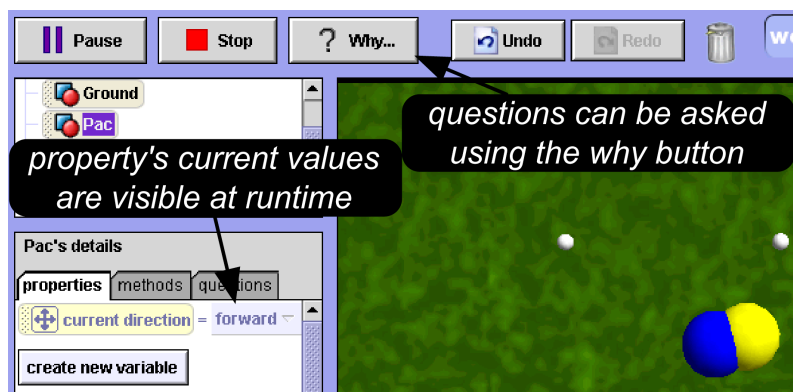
Pause
Stop
? Why...
Undo
Redo
we

Ground
Pac

questions can be asked using the why button

property's current values are visible at runtime

Pac's details
properties
methods
questions
current direction = forward
create new variable